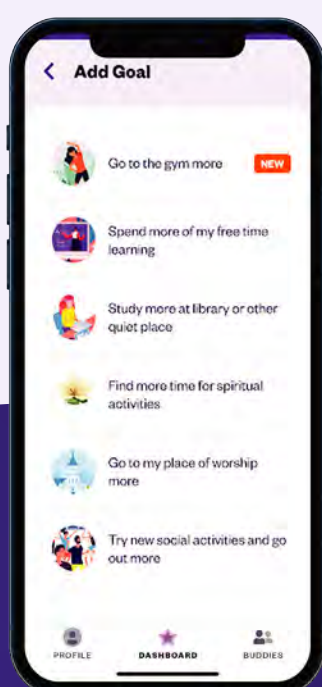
Add Goal

Go to the gym more NEW

Spend more of my free time learning

Study more at library or other quiet place

Find more time for spiritual activities

Go to my place of worship more

Try new social activities and go out more

PROFILE DASHBOARD BUDDIES